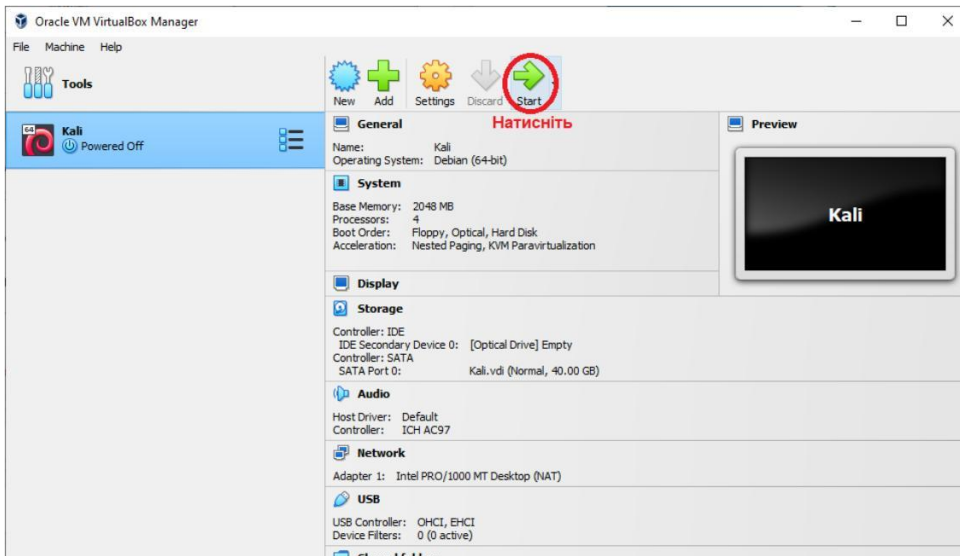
Oracle VM VirtualBox Manager

File Machine Help

Tools

New Add Settings Discard Start

Натисніть

64

Kali
Powered Off

General

Name: Kali
Operating System: Debian (64-bit)

System

Base Memory: 2048 MB
Processors: 4
Boot Order: Floppy, Optical, Hard Disk
Acceleration: Nested Paging, KVM Paravirtualization

Display

Storage

Controller: IDE
IDE Secondary Device 0: [Optical Drive] Empty
Controller: SATA
SATA Port 0: Kali.vdi (Normal, 40.00 GB)

Audio

Host Driver: Default
Controller: ICH AC97

Network

Adapter 1: Intel PRO/1000 MT Desktop (NAT)

USB

USB Controller: OHCI, EHCI
Device Filters: 0 (0 active)

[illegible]

Preview

Kali